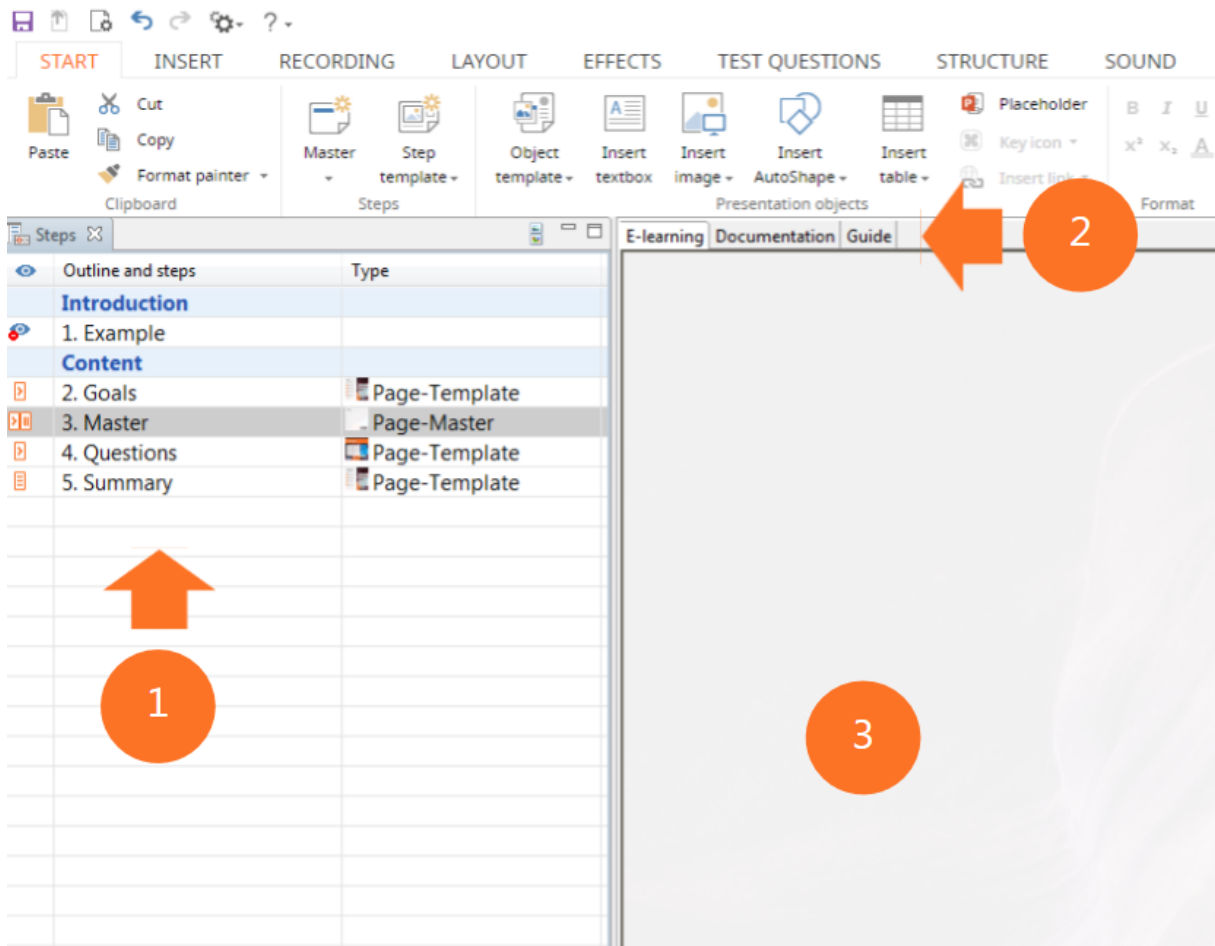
?

START INSERT RECORDING LAYOUT EFFECTS TEST QUESTIONS STRUCTURE SOUND

Paste
Cut
Copy
Format painter
Clipboard

Master
Step template
Steps

Object template
Insert textbox
Insert image
Insert AutoShape
Insert table
Placeholder
Key icon
Insert link
Presentation objects

B I U
$x^2$ $x_2$ A
Format

Steps

| | Outline and steps | Type |
|---|---|---|
| | Introduction | |
| | 1. Example | |
| | Content | |
| | 2. Goals | Page-Template |
| | 3. Master | Page-Master |
| | 4. Questions | Page-Template |
| | 5. Summary | Page-Template |

E-learning Documentation Guide

2

1

3